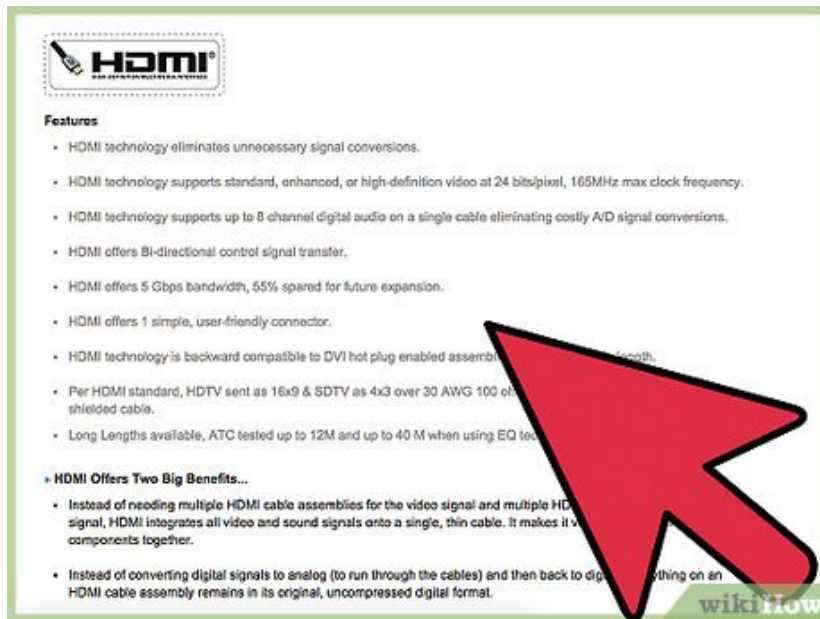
HDMI
HIGH-DEFINITION MULTIMEDIA INTERFACE

Features

- HDMI technology eliminates unnecessary signal conversions.
- HDMI technology supports standard, enhanced, or high-definition video at 24 bits/pixel, 165MHz max clock frequency.
- HDMI technology supports up to 8 channel digital audio on a single cable eliminating costly A/D signal conversions.
- HDMI offers Bi-directional control signal transfer.
- HDMI offers 5 Gbps bandwidth, 55% spared for future expansion.
- HDMI offers 1 simple, user-friendly connector.
- HDMI technology is backward compatible to DVI hot plug enabled assemb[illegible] length.
- Per HDMI standard, HDTV sent as 16x9 & SDTV as 4x3 over 30 AWG 100 oh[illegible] shielded cable.
- Long Lengths available, ATC tested up to 12M and up to 40 M when using EQ tec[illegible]

HDMI Offers Two Big Benefits...

- Instead of needing multiple HDMI cable assemblies for the video signal and multiple HD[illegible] signal, HDMI integrates all video and sound signals onto a single, thin cable. It makes it v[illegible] components together.
- Instead of converting digital signals to analog (to run through the cables) and then back to dig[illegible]thing on an HDMI cable assembly remains in its original, uncompressed digital format.

wikiHow